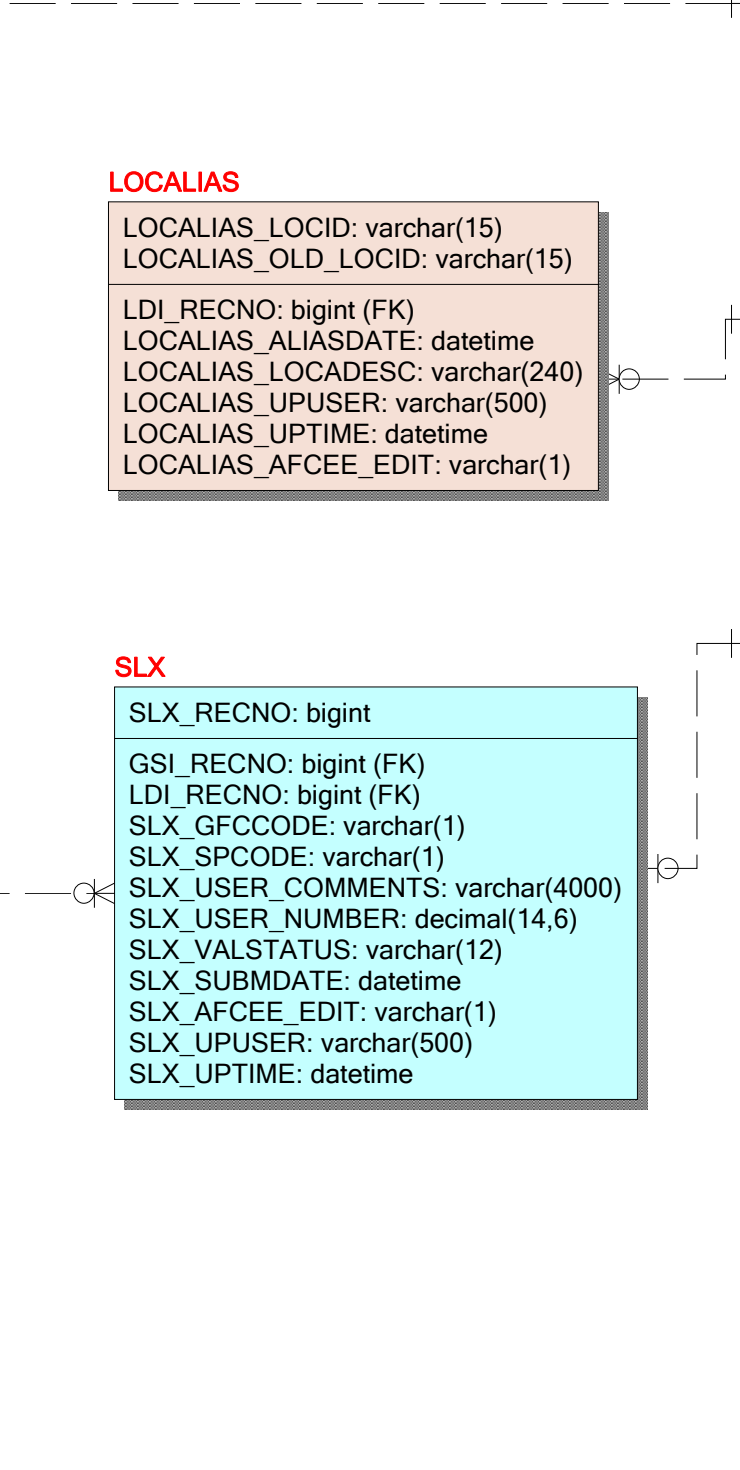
LOCALIAS

LOCALIAS_LOCID: varchar(15)
LOCALIAS_OLD_LOCID: varchar(15)

LDI_RECNO: bigint (FK)
LOCALIAS_ALIASDATE: datetime
LOCALIAS_LOCADESC: varchar(240)
LOCALIAS_UPUSER: varchar(500)
LOCALIAS_UPTIME: datetime
LOCALIAS_AFCEE_EDIT: varchar(1)

SLX

SLX_RECNO: bigint

GSI_RECNO: bigint (FK)
LDI_RECNO: bigint (FK)
SLX_GFCCODE: varchar(1)
SLX_SPCODE: varchar(1)
SLX_USER_COMMENTS: varchar(4000)
SLX_USER_NUMBER: decimal(14,6)
SLX_VALSTATUS: varchar(12)
SLX_SUBMDATE: datetime
SLX_AFCEE_EDIT: varchar(1)
SLX_UPUSER: varchar(500)
SLX_UPTIME: datetime